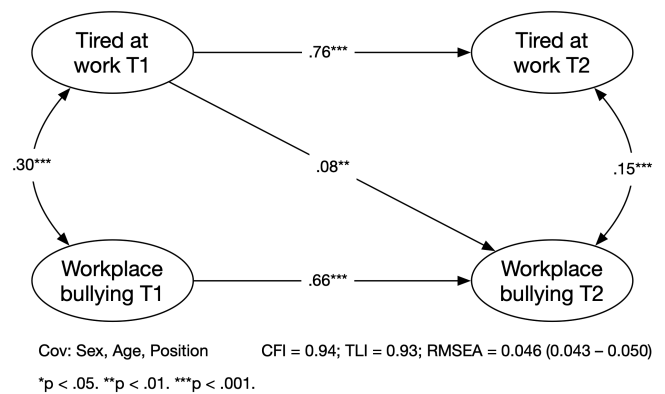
Tired at work T1

.76***

Tired at work T2

.30***

.08**

.15***

Workplace bullying T1

.66***

Workplace bullying T2

Cov: Sex, Age, Position

CFI = 0.94; TLI = 0.93; RMSEA = 0.046 (0.043 – 0.050)

*p < .05. **p < .01. ***p < .001.